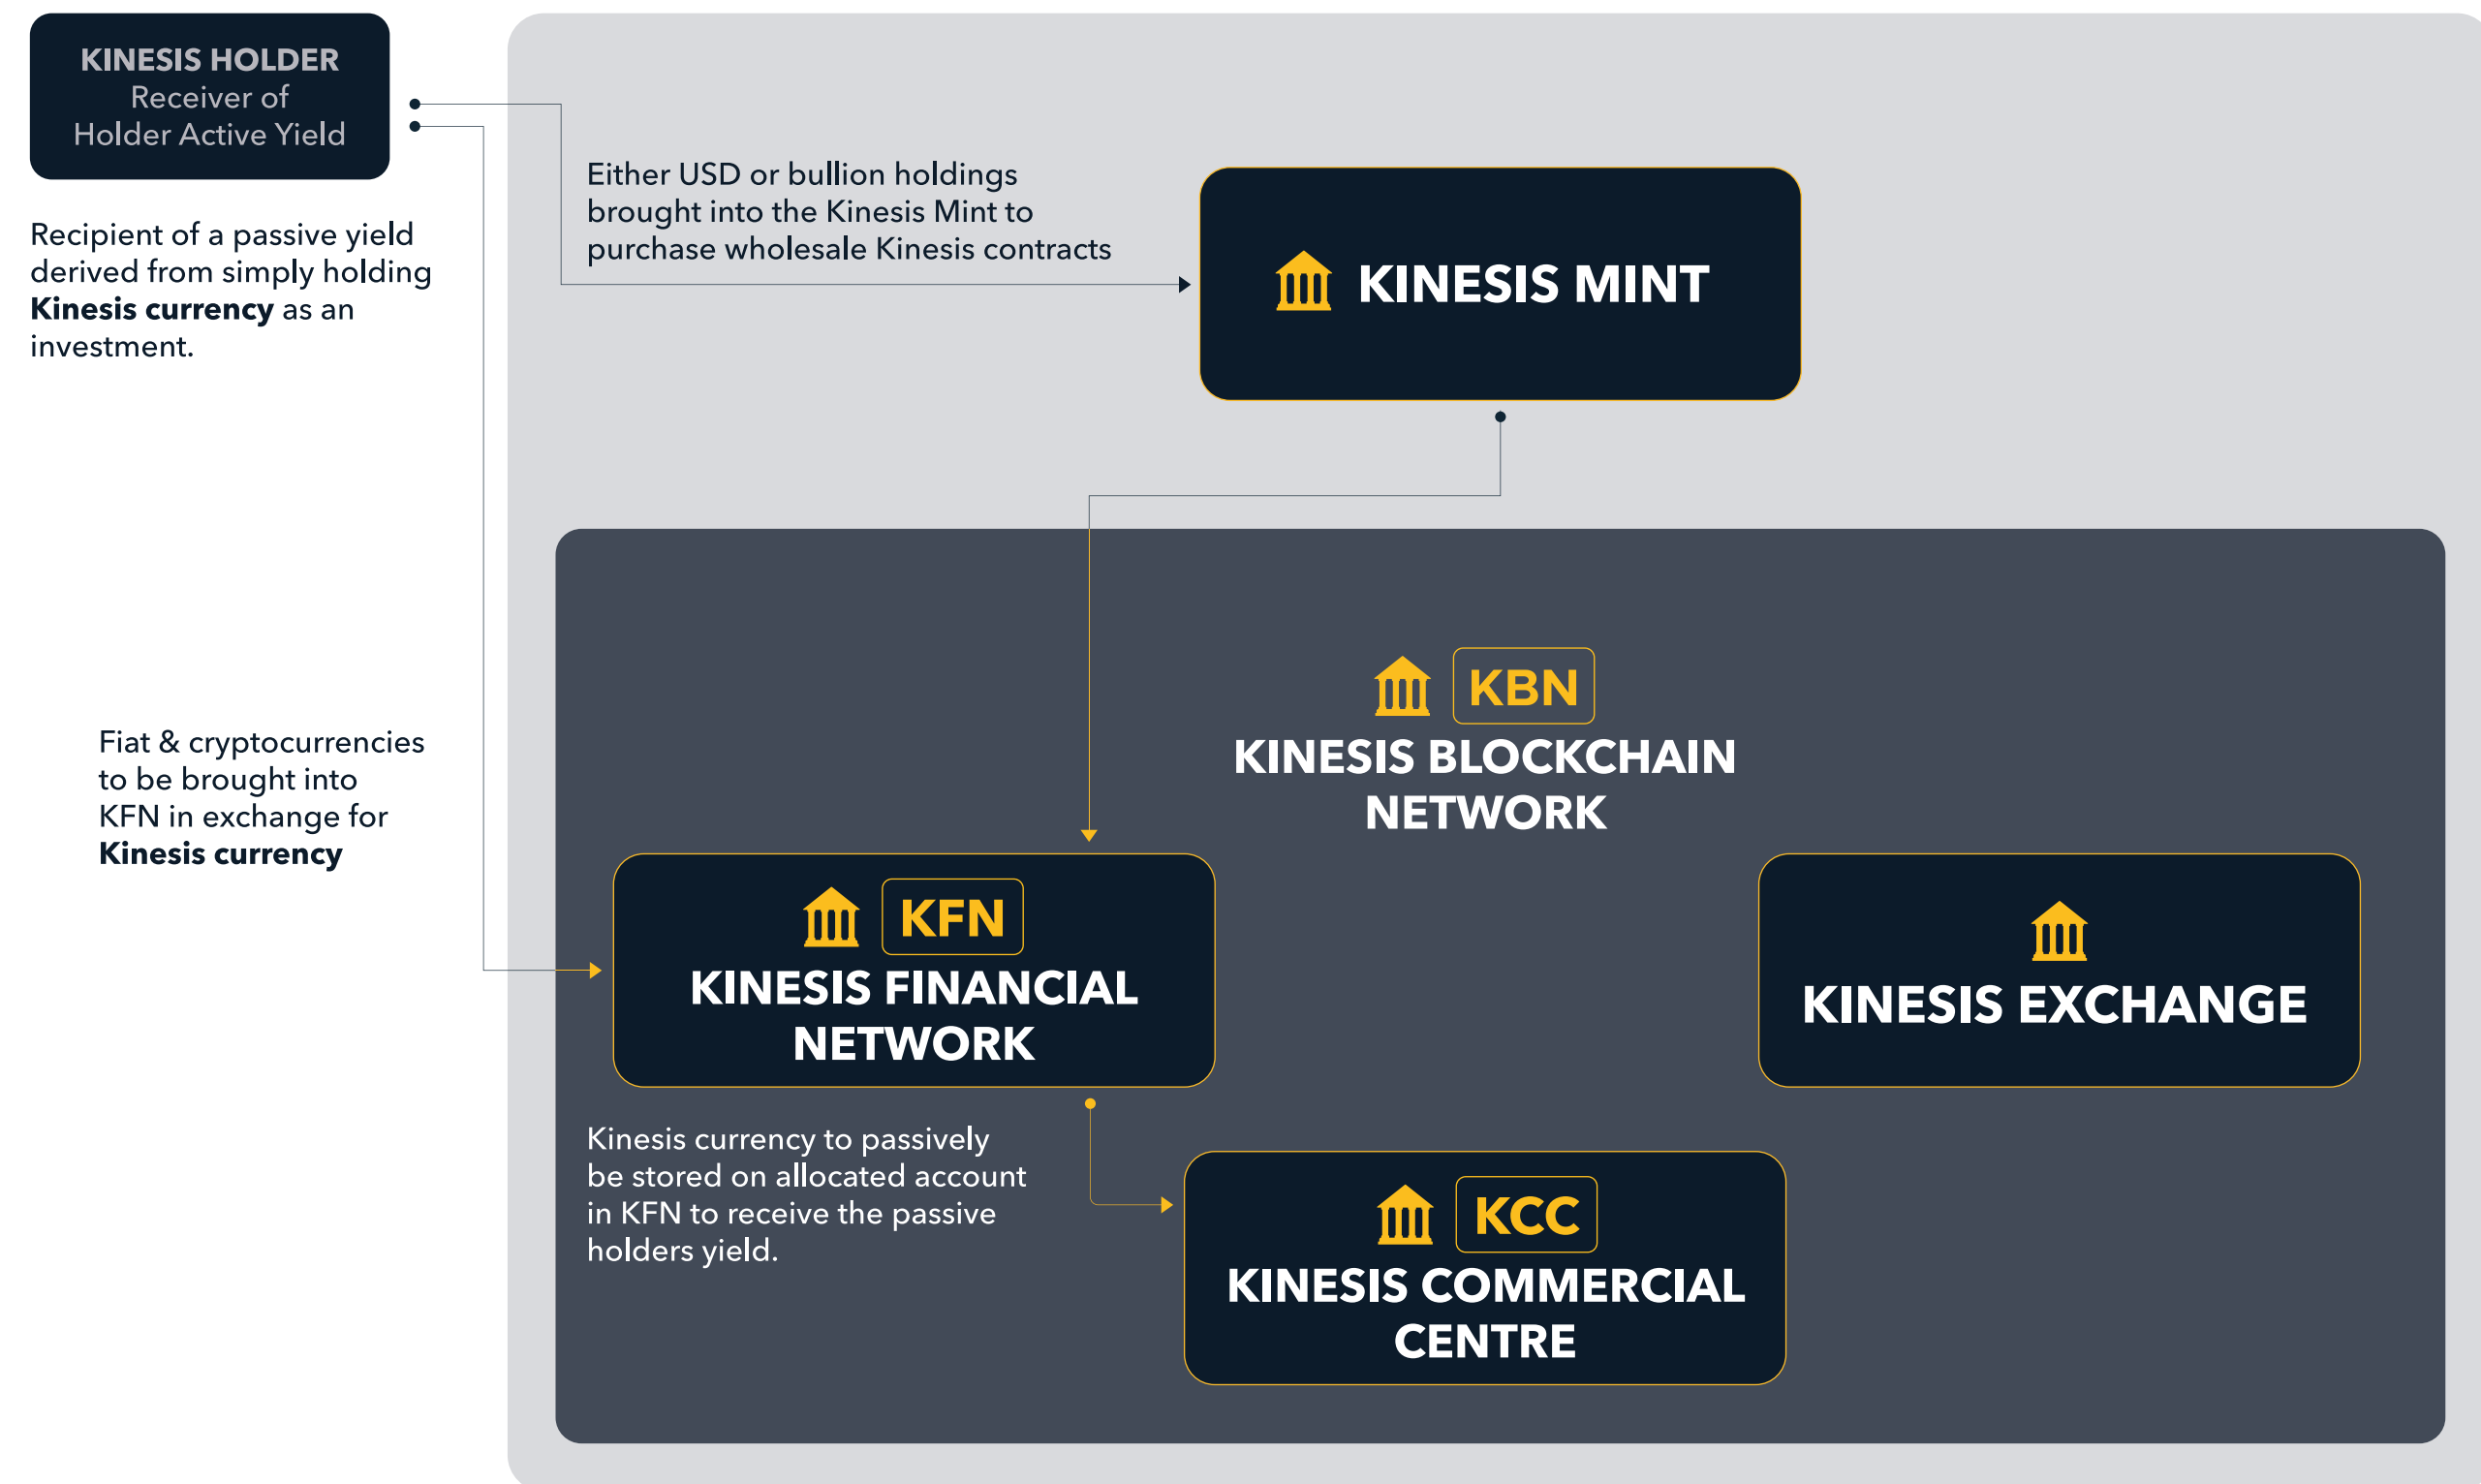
KINESIS HOLDER
Receiver of
Holder Active Yield

Recipient of a passive yield derived from simply holding **Kinesis currency** as an investment.

Either USD or bullion holdings brought into the Kinesis Mint to purchase wholesale Kinesis contracts

KINESIS MINT

KBN
KINESIS BLOCKCHAIN NETWORK

Fiat & cryptocurrencies to be brought into KFN in exchange for **Kinesis currency**

KFN
KINESIS FINANCIAL NETWORK

KINESIS EXCHANGE

Kinesis currency to passively be stored on allocated account in KFN to receive the passive holders yield.

KCC
KINESIS COMMERCIAL CENTRE